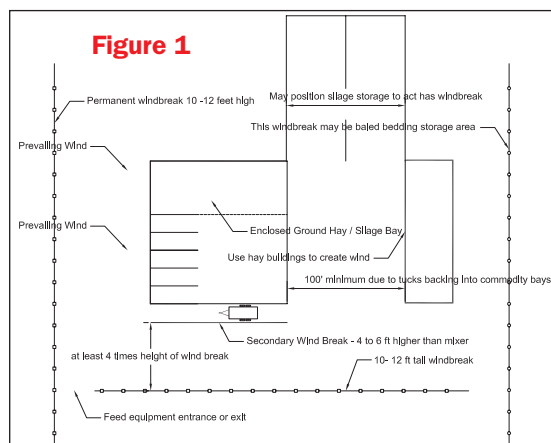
Figure 1

Permanent windbreak 10 -12 feet high

May position silage storage to act has windbreak

This windbreak may be baled bedding storage area

Prevailing Wind

Prevailing Wind

Enclosed Ground Hay / Silage Bay

Use hay buildings to create wind

100' minimum due to tucks backing into commodity bays

Secondary Wind Break - 4 to 6 ft higher than mixer

at least 4 times height of wind break

10- 12 ft tall windbreak

Feed equipment entrance or exit